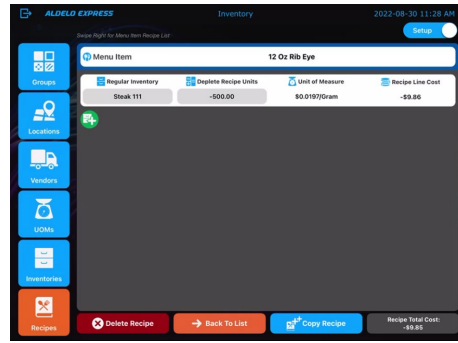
ALDELO EXPRESS

Inventory

2022-08-30 11:28 AM

Setup

Swipe Right for Menu Item Recipe List

Groups

Locations

Vendors

UOMs

Inventories

Recipes

Menu Item

12 Oz Rib Eye

| Regular Inventory | Deplete Recipe Units | Unit of Measure | Recipe Line Cost |
|---|---|---|---|
| Steak 111 | -500.00 | \$0.0197/Gram | -\$9.86 |

Delete Recipe

Back To List

Copy Recipe

Recipe Total Cost: -\$9.85